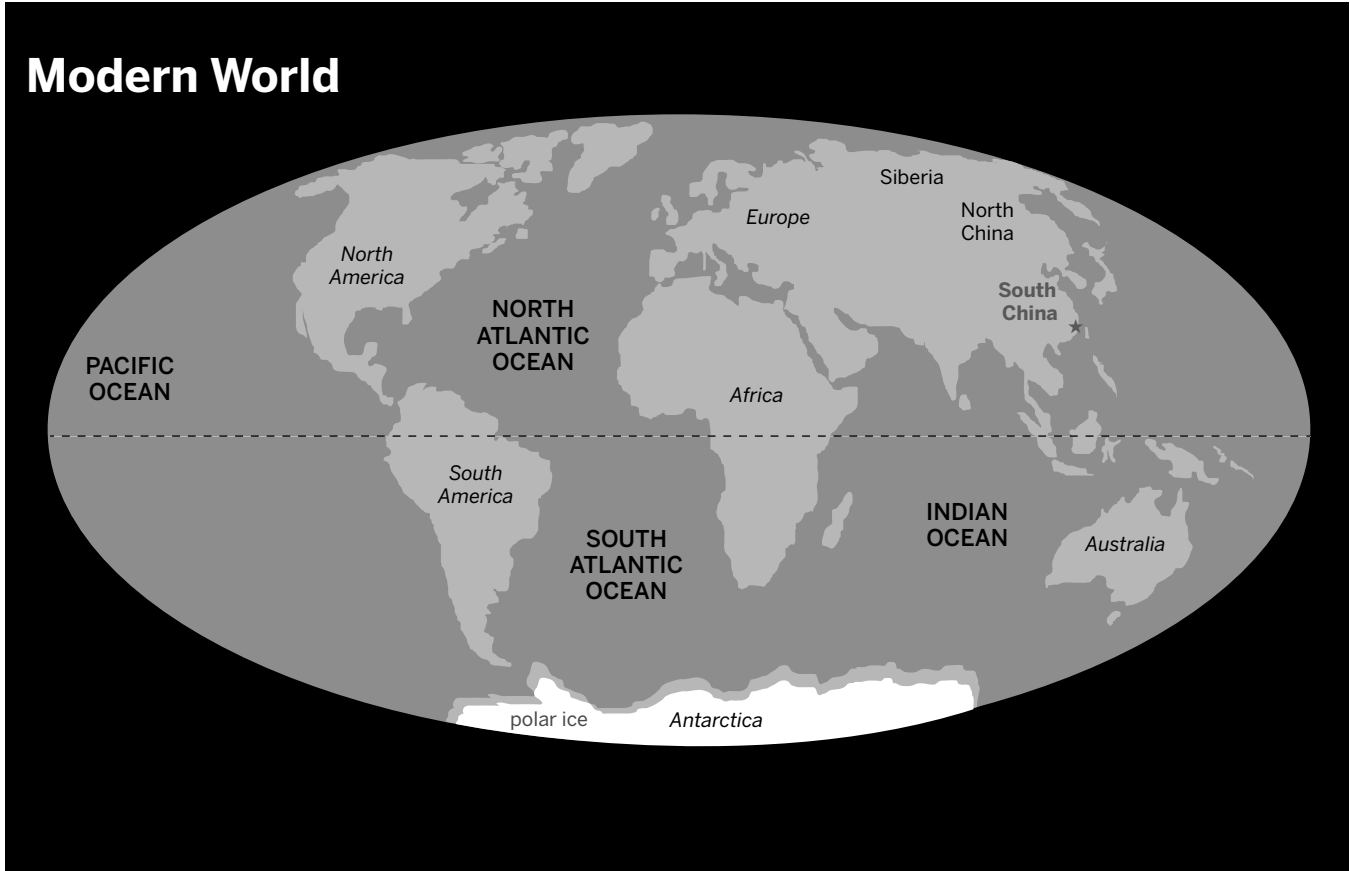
Modern World

North America

NORTH ATLANTIC OCEAN

PACIFIC OCEAN

Europe

Siberia

North China

South China

Africa

South America

SOUTH ATLANTIC OCEAN

INDIAN OCEAN

Australia

polar ice

Antarctica